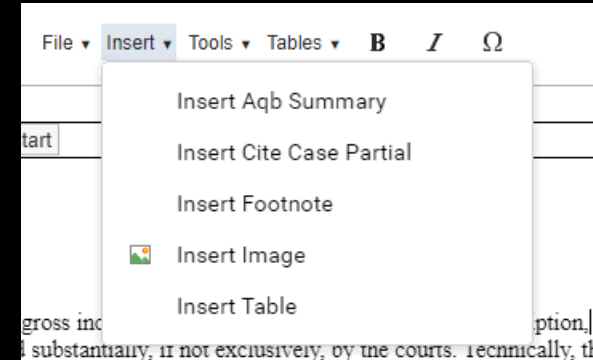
File ▾ Insert ▾ Tools ▾ Tables ▾ B I Ω

Insert Aqb Summary

Insert Cite Case Partial

Insert Footnote

Insert Image

Insert Table

tart

gross in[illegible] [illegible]ption,
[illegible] substantially, if not exclusively, by the courts. Technically, t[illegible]